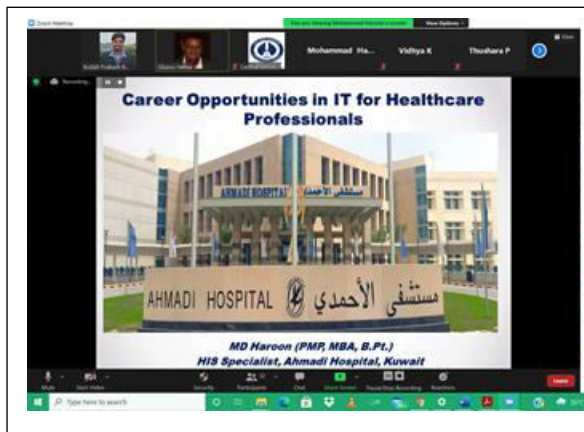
Zoom Meeting

You are viewing Mohammed Haroon's screen

View Options

Kollali Prakash K...

Mohammad Ha...

Vidhya K

Thushara P

Recording...

Career Opportunities in IT for Healthcare Professionals

AHMADI HOSPITAL مستشفى الأحمدي

AHMADI HOSPITAL مستشفى الأحمدي

MD Haroon (PMP, MBA, B.Pt.)

HIS Specialist, Ahmadi Hospital, Kuwait

Mute

Start Video

Security

Participants

Chat

Share Screen

Pause/Stop Recording

Reactions

Leave

Type here to search